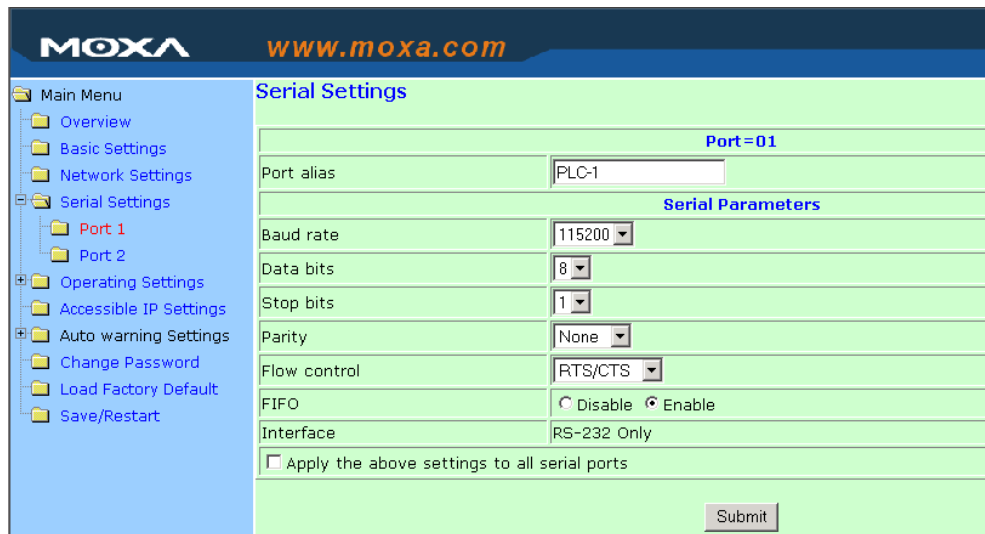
MOXA www.moxa.com

Main Menu
Overview
Basic Settings
Network Settings
Serial Settings
Port 1
Port 2
Operating Settings
Accessible IP Settings
Auto warning Settings
Change Password
Load Factory Default
Save/Restart

Serial Settings

| Port=01 | |
|---|---|
| Port alias | PLC-1 |
| Serial Parameters | |
| Baud rate | 115200 |
| Data bits | 8 |
| Stop bits | 1 |
| Parity | None |
| Flow control | RTS/CTS |
| FIFO | Disable Enable |
| Interface | RS-232 Only |

Apply the above settings to all serial ports

Submit